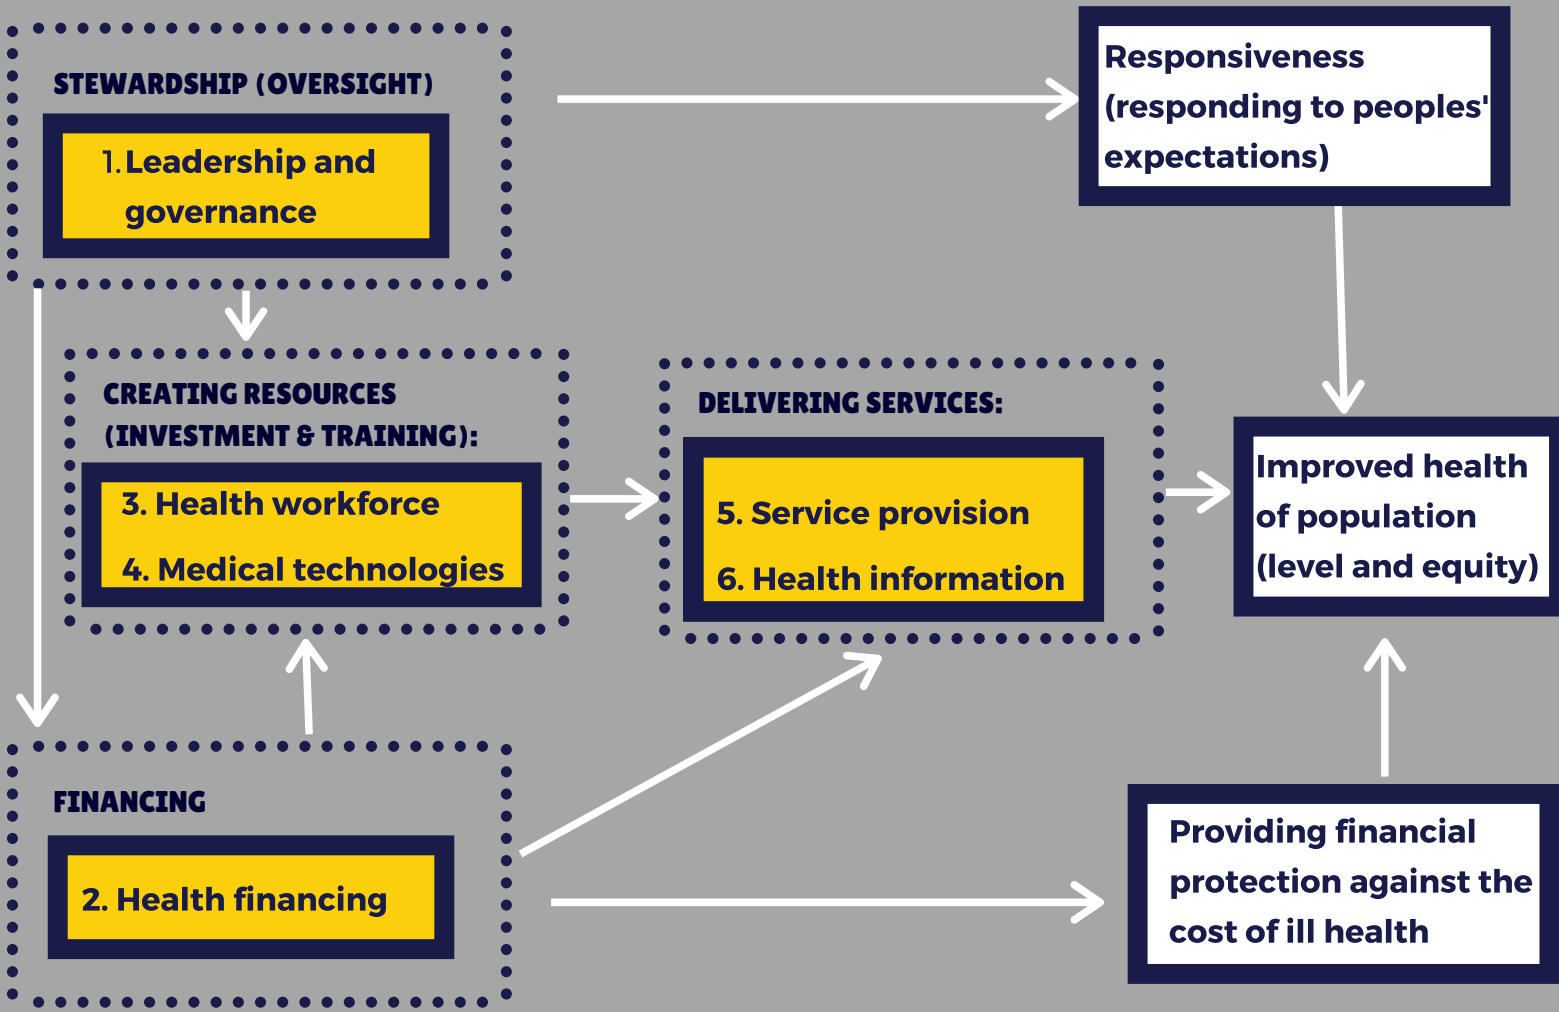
STEWARDSHIP (OVERSIGHT)

1. Leadership and governance

Responsiveness (responding to peoples' expectations)

CREATING RESOURCES (INVESTMENT & TRAINING):

3. Health workforce

4. Medical technologies

DELIVERING SERVICES:

5. Service provision

6. Health information

Improved health of population (level and equity)

FINANCING

2. Health financing

Providing financial protection against the cost of ill health